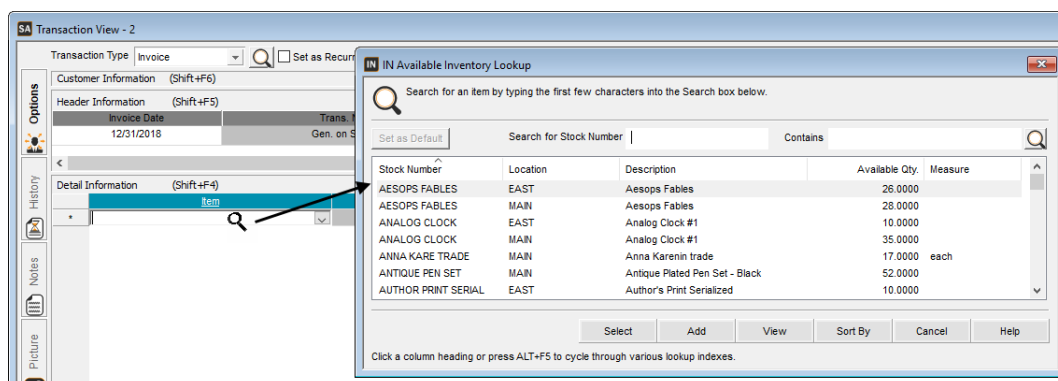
SA Transaction View - 2

Transaction Type Invoice
Set as Recurr

Options
History
Notes
Picture

Customer Information (Shift+F6)
Header Information (Shift+F5)

| Invoice Date | Trans. |
|---|---|
| 12/31/2018 | Gen. on S |

Detail Information (Shift+F4)
Item
*

IN Available Inventory Lookup

Search for an item by typing the first few characters into the Search box below.

Set as Default
Search for Stock Number
Contains

| Stock Number | Location | Description | Available Qty. | Measure |
|---|---|---|---|---|
| AESOPS FABLES | EAST | Aesops Fables | 26.0000 | |
| AESOPS FABLES | MAIN | Aesops Fables | 28.0000 | |
| ANALOG CLOCK | EAST | Analog Clock #1 | 10.0000 | |
| ANALOG CLOCK | MAIN | Analog Clock #1 | 35.0000 | |
| ANNA KARE TRADE | MAIN | Anna Karenin trade | 17.0000 | each |
| ANTIQUE PEN SET | MAIN | Antique Plated Pen Set - Black | 52.0000 | |
| AUTHOR PRINT SERIAL | EAST | Author's Print Serialized | 10.0000 | |

Select Add View Sort By Cancel Help

Click a column heading or press ALT+F5 to cycle through various lookup indexes.